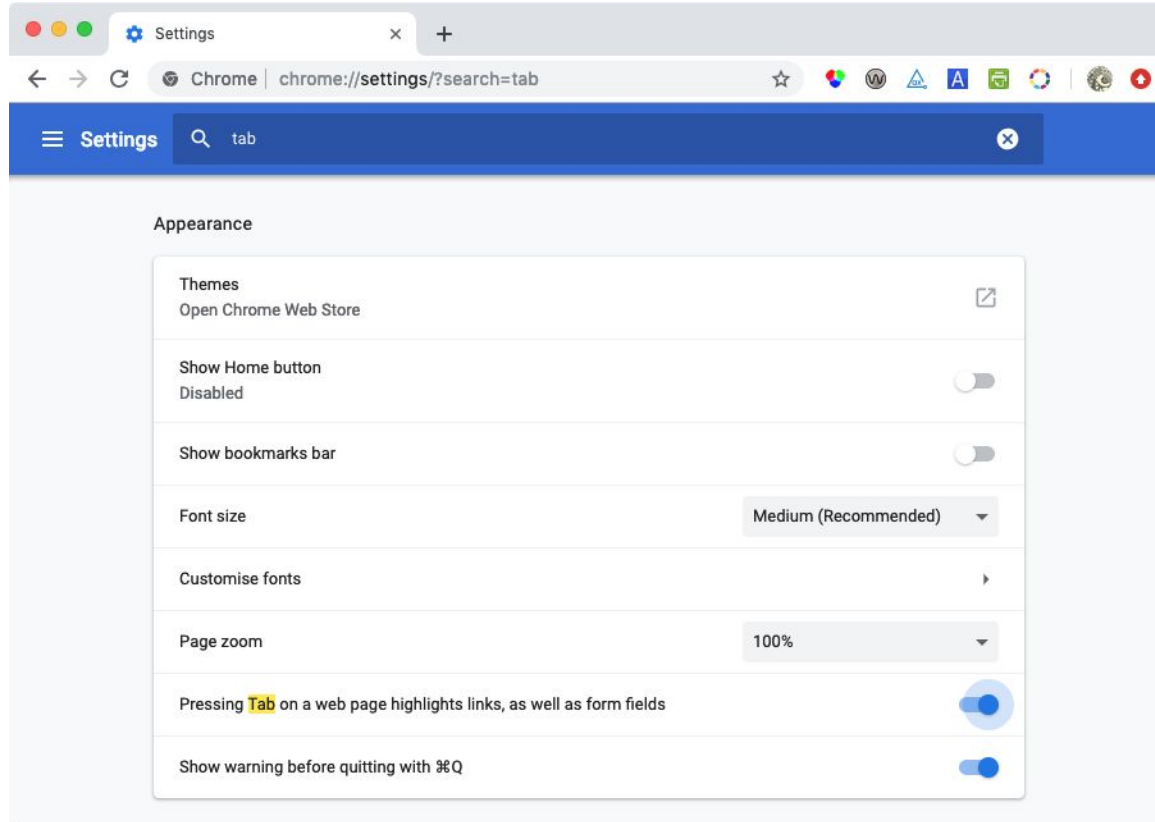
Settings ×

Chrome | chrome://settings/?search=tab

Settings tab

Appearance

Themes
Open Chrome Web Store

Show Home button
Disabled

Show bookmarks bar

Font size
Medium (Recommended)

Customise fonts

Page zoom
100%

Pressing Tab on a web page highlights links, as well as form fields

Show warning before quitting with ⌘Q